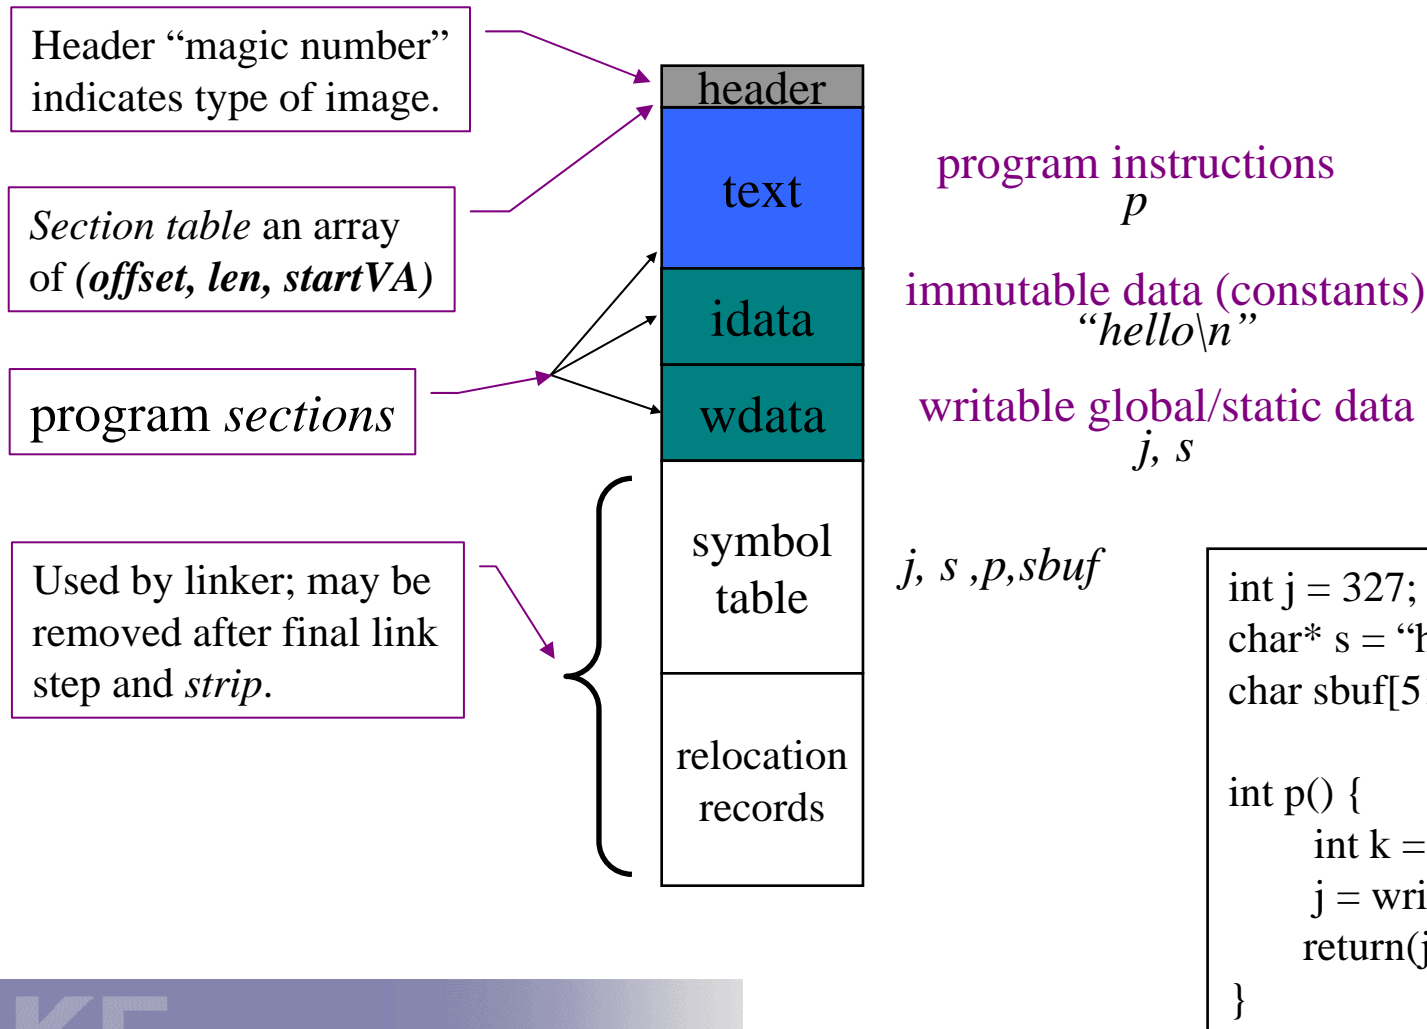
Header “magic number” indicates type of image.

Section table an array of (offset, len, startVA)

program sections

Used by linker; may be removed after final link step and strip.

header

text

idata

wdata

symbol table

relocation records

program instructions
p

immutable data (constants)
“hello\n”

writable global/static data
j, s

j, s ,p,sbuf

int j = 327;
char* s = “h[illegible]
char sbuf[5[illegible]

int p() {
int k = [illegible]
j = wri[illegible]
return(j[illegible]
}